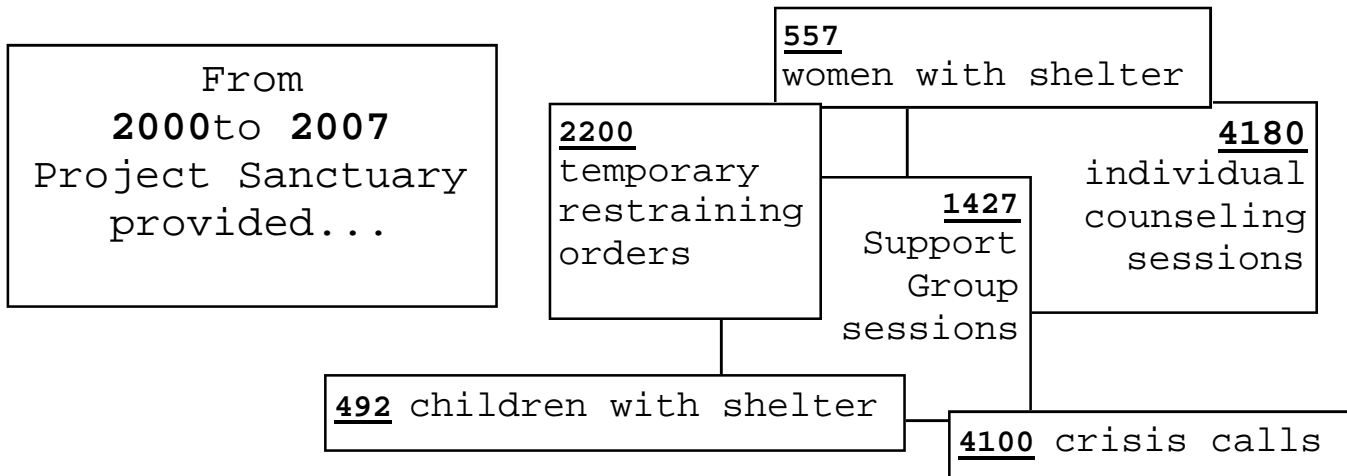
From
**2000**to **2007**
Project Sanctuary
provided...

**557**
women with shelter

**2200**
temporary
restraining
orders

**4180**
individual
counseling
sessions

**1427**
Support
Group
sessions

**492** children with shelter

**4100** crisis calls